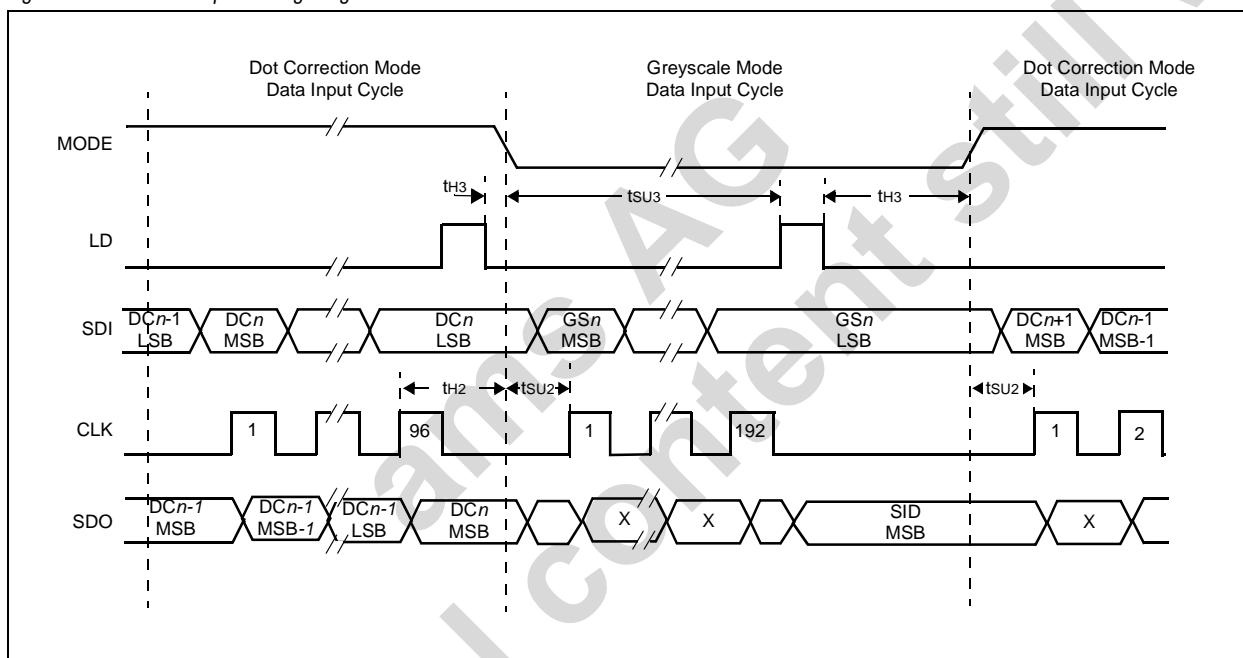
Dot Correction Mode
Data Input Cycle

Greyscale Mode
Data Input Cycle

Dot Correction Mode
Data Input Cycle

MODE

$t_{H3}$

$t_{SU3}$

$t_{H3}$

LD

SDI

DC*n*-1
LSB

DC*n*
MSB

DC*n*
LSB

GS*n*
MSB

GS*n*
LSB

DC*n*+1
MSB

DC*n*-1
MSB-1

$t_{H2}$

$t_{SU2}$

$t_{SU2}$

CLK

1

96

1

192

1

2

SDO

DC*n-1*
MSB

DC*n-1*
MSB-*1*

DC*n-1*
LSB

DC*n*
MSB

X

X

SID
MSB

X

ams AG
l content still